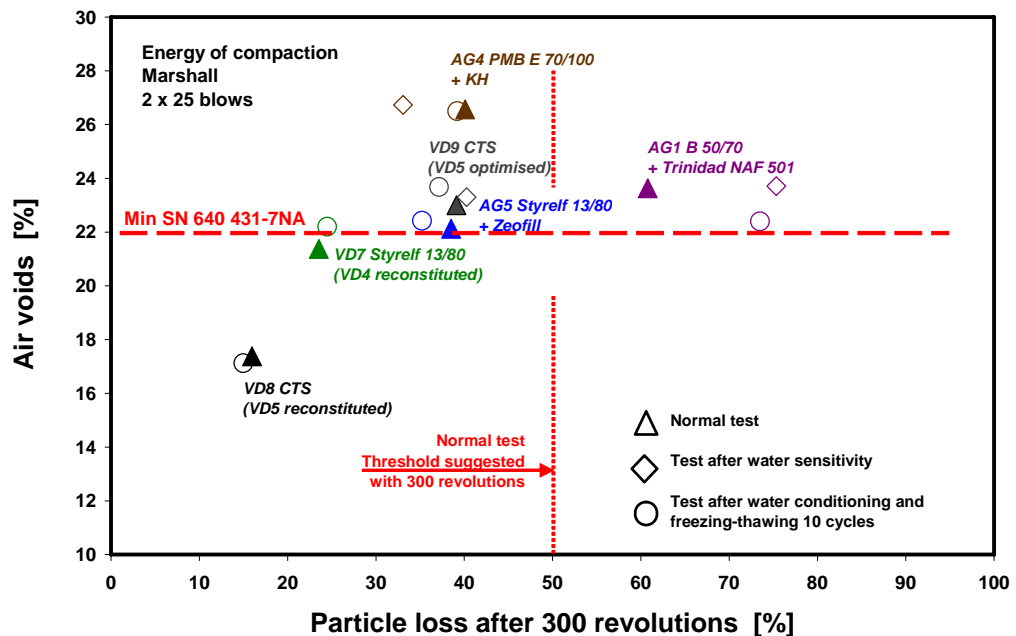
Energy of compaction
Marshall
2 x 25 blows

AG4 PMB E 70/100
+ KH

VD9 CTS
(VD5 optimised)

AG1 B 50/70
+ Trinidad NAF 501

AG5 Styrelf 13/80
+ Zeofill

Min SN 640 431-7NA

VD7 Styrelf 13/80
(VD4 reconstituted)

VD8 CTS
(VD5 reconstituted)

Normal test
Threshold suggested
with 300 revolutions

Normal test

Test after water sensitivity

Test after water conditioning and
freezing-thawing 10 cycles

30
28
26
24
22
20
18
16
14
12
10

Air voids [%]

0 10 20 30 40 50 60 70 80 90 100

Particle loss after 300 revolutions [%]